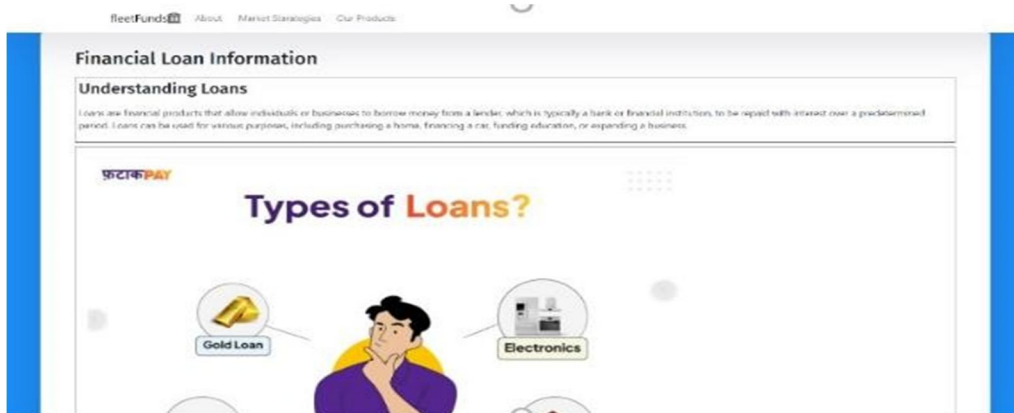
fleetFunds About Market Starategies Our Products

Financial Loan Information

Understanding Loans

Loans are financial products that allow individuals or businesses to borrow money from a lender, which is typically a bank or financial institution, to be repaid with interest over a predetermined period. Loans can be used for various purposes, including purchasing a home, financing a car, funding education, or expanding a business.

फटाकPAY

Types of Loans?

Gold Loan

Electronics